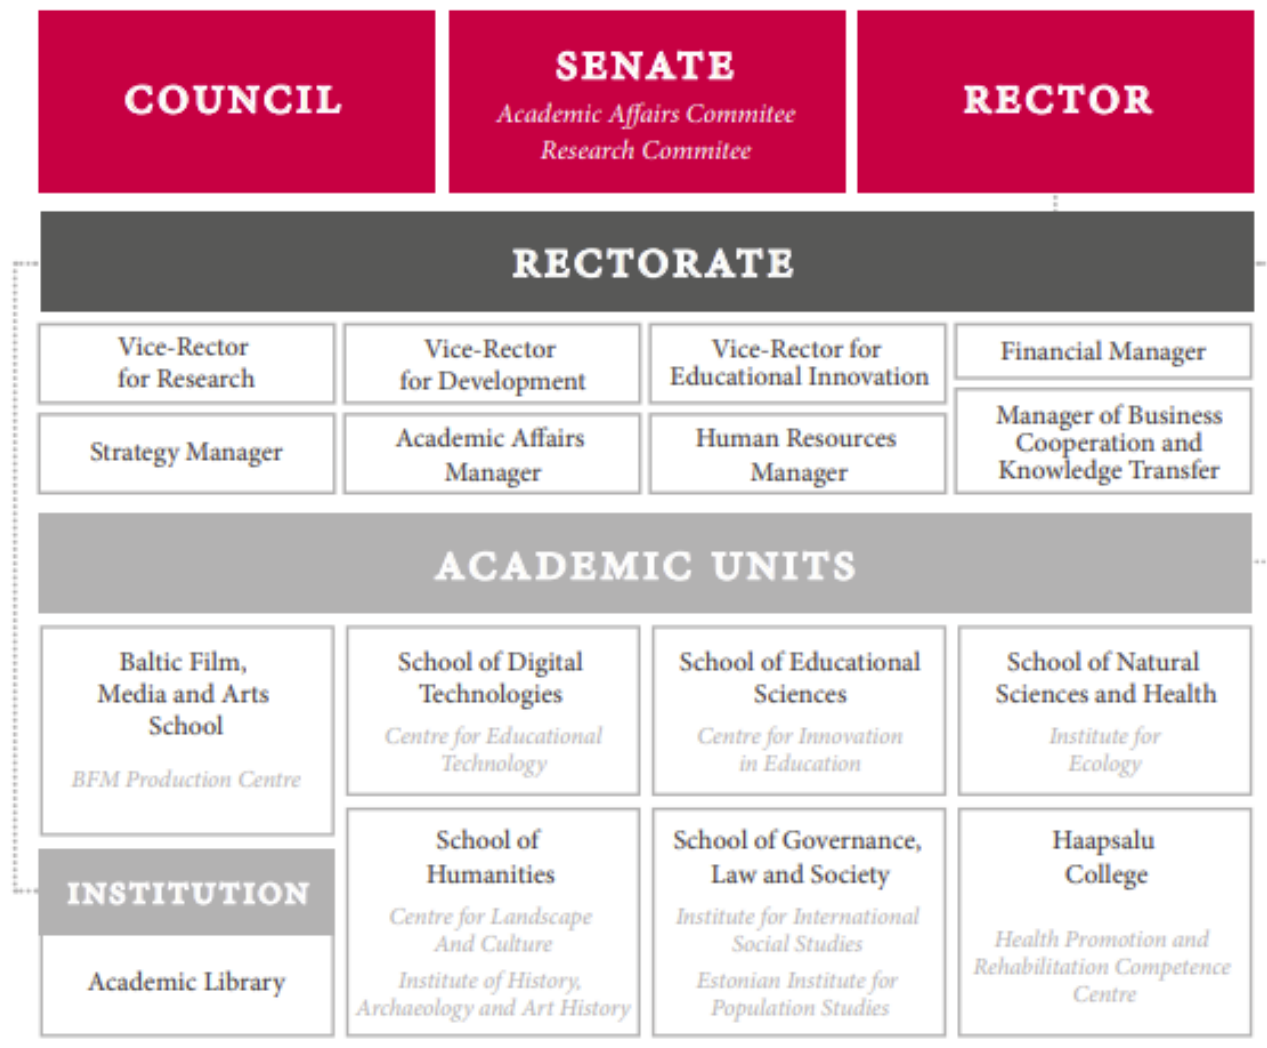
COUNCIL

SENATE
Academic Affairs Commitee
Research Commitee

RECTOR

RECTORATE

Vice-Rector for Research

Vice-Rector for Development

Vice-Rector for Educational Innovation

Financial Manager

Strategy Manager

Academic Affairs Manager

Human Resources Manager

Manager of Business Cooperation and Knowledge Transfer

ACADEMIC UNITS

Baltic Film, Media and Arts School

BFM Production Centre

School of Digital Technologies

Centre for Educational Technology

School of Educational Sciences

Centre for Innovation in Education

School of Natural Sciences and Health

Institute for Ecology

INSTITUTION

Academic Library

School of Humanities

Centre for Landscape And Culture

Institute of History, Archaeology and Art History

School of Governance, Law and Society

Institute for International Social Studies

Estonian Institute for Population Studies

Haapsalu College

Health Promotion and Rehabilitation Competence Centre